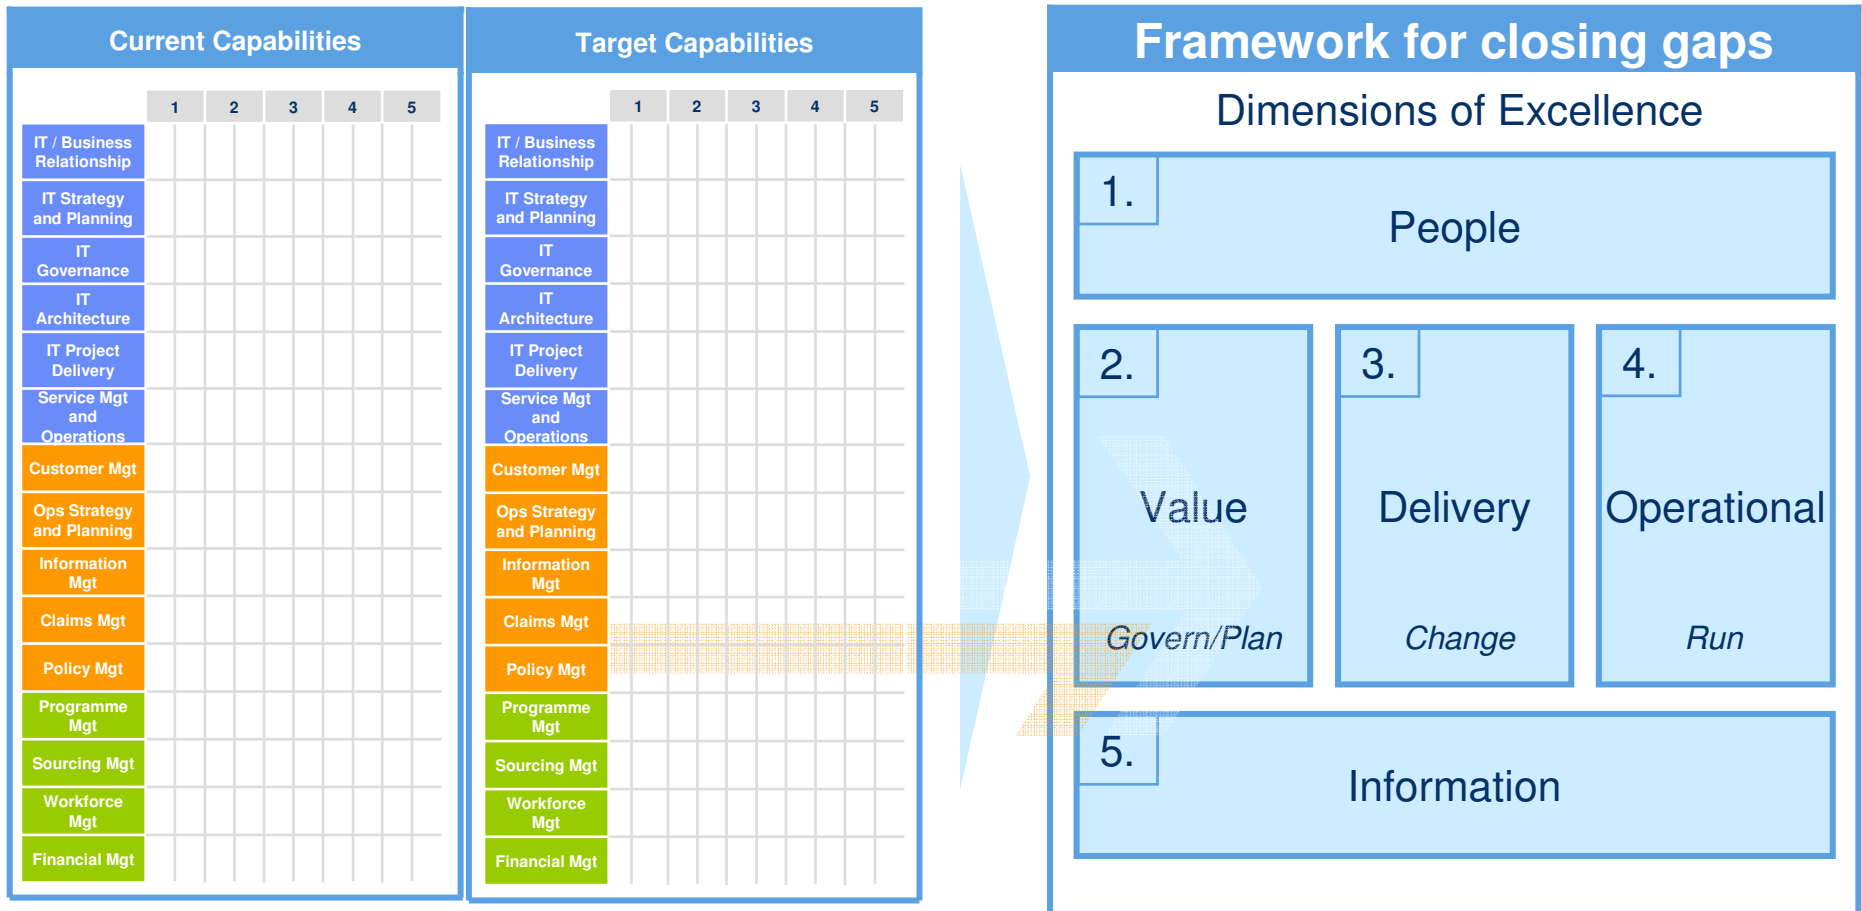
Current Capabilities

| | 1 | 2 | 3 | 4 | 5 |
|---|---|---|---|---|---|
| IT / Business Relationship | | | | | |
| IT Strategy and Planning | | | | | |
| IT Governance | | | | | |
| IT Architecture | | | | | |
| IT Project Delivery | | | | | |
| Service Mgt and Operations | | | | | |
| Customer Mgt | | | | | |
| Ops Strategy and Planning | | | | | |
| Information Mgt | | | | | |
| Claims Mgt | | | | | |
| Policy Mgt | | | | | |
| Programme Mgt | | | | | |
| Sourcing Mgt | | | | | |
| Workforce Mgt | | | | | |
| Financial Mgt | | | | | |

Target Capabilities

| | 1 | 2 | 3 | 4 | 5 |
|---|---|---|---|---|---|
| IT / Business Relationship | | | | | |
| IT Strategy and Planning | | | | | |
| IT Governance | | | | | |
| IT Architecture | | | | | |
| IT Project Delivery | | | | | |
| Service Mgt and Operations | | | | | |
| Customer Mgt | | | | | |
| Ops Strategy and Planning | | | | | |
| Information Mgt | | | | | |
| Claims Mgt | | | | | |
| Policy Mgt | | | | | |
| Programme Mgt | | | | | |
| Sourcing Mgt | | | | | |
| Workforce Mgt | | | | | |
| Financial Mgt | | | | | |

Framework for closing gaps

Dimensions of Excellence

1. People

2. Value Govern/Plan

3. Delivery Change

4. Operational Run

5. Information